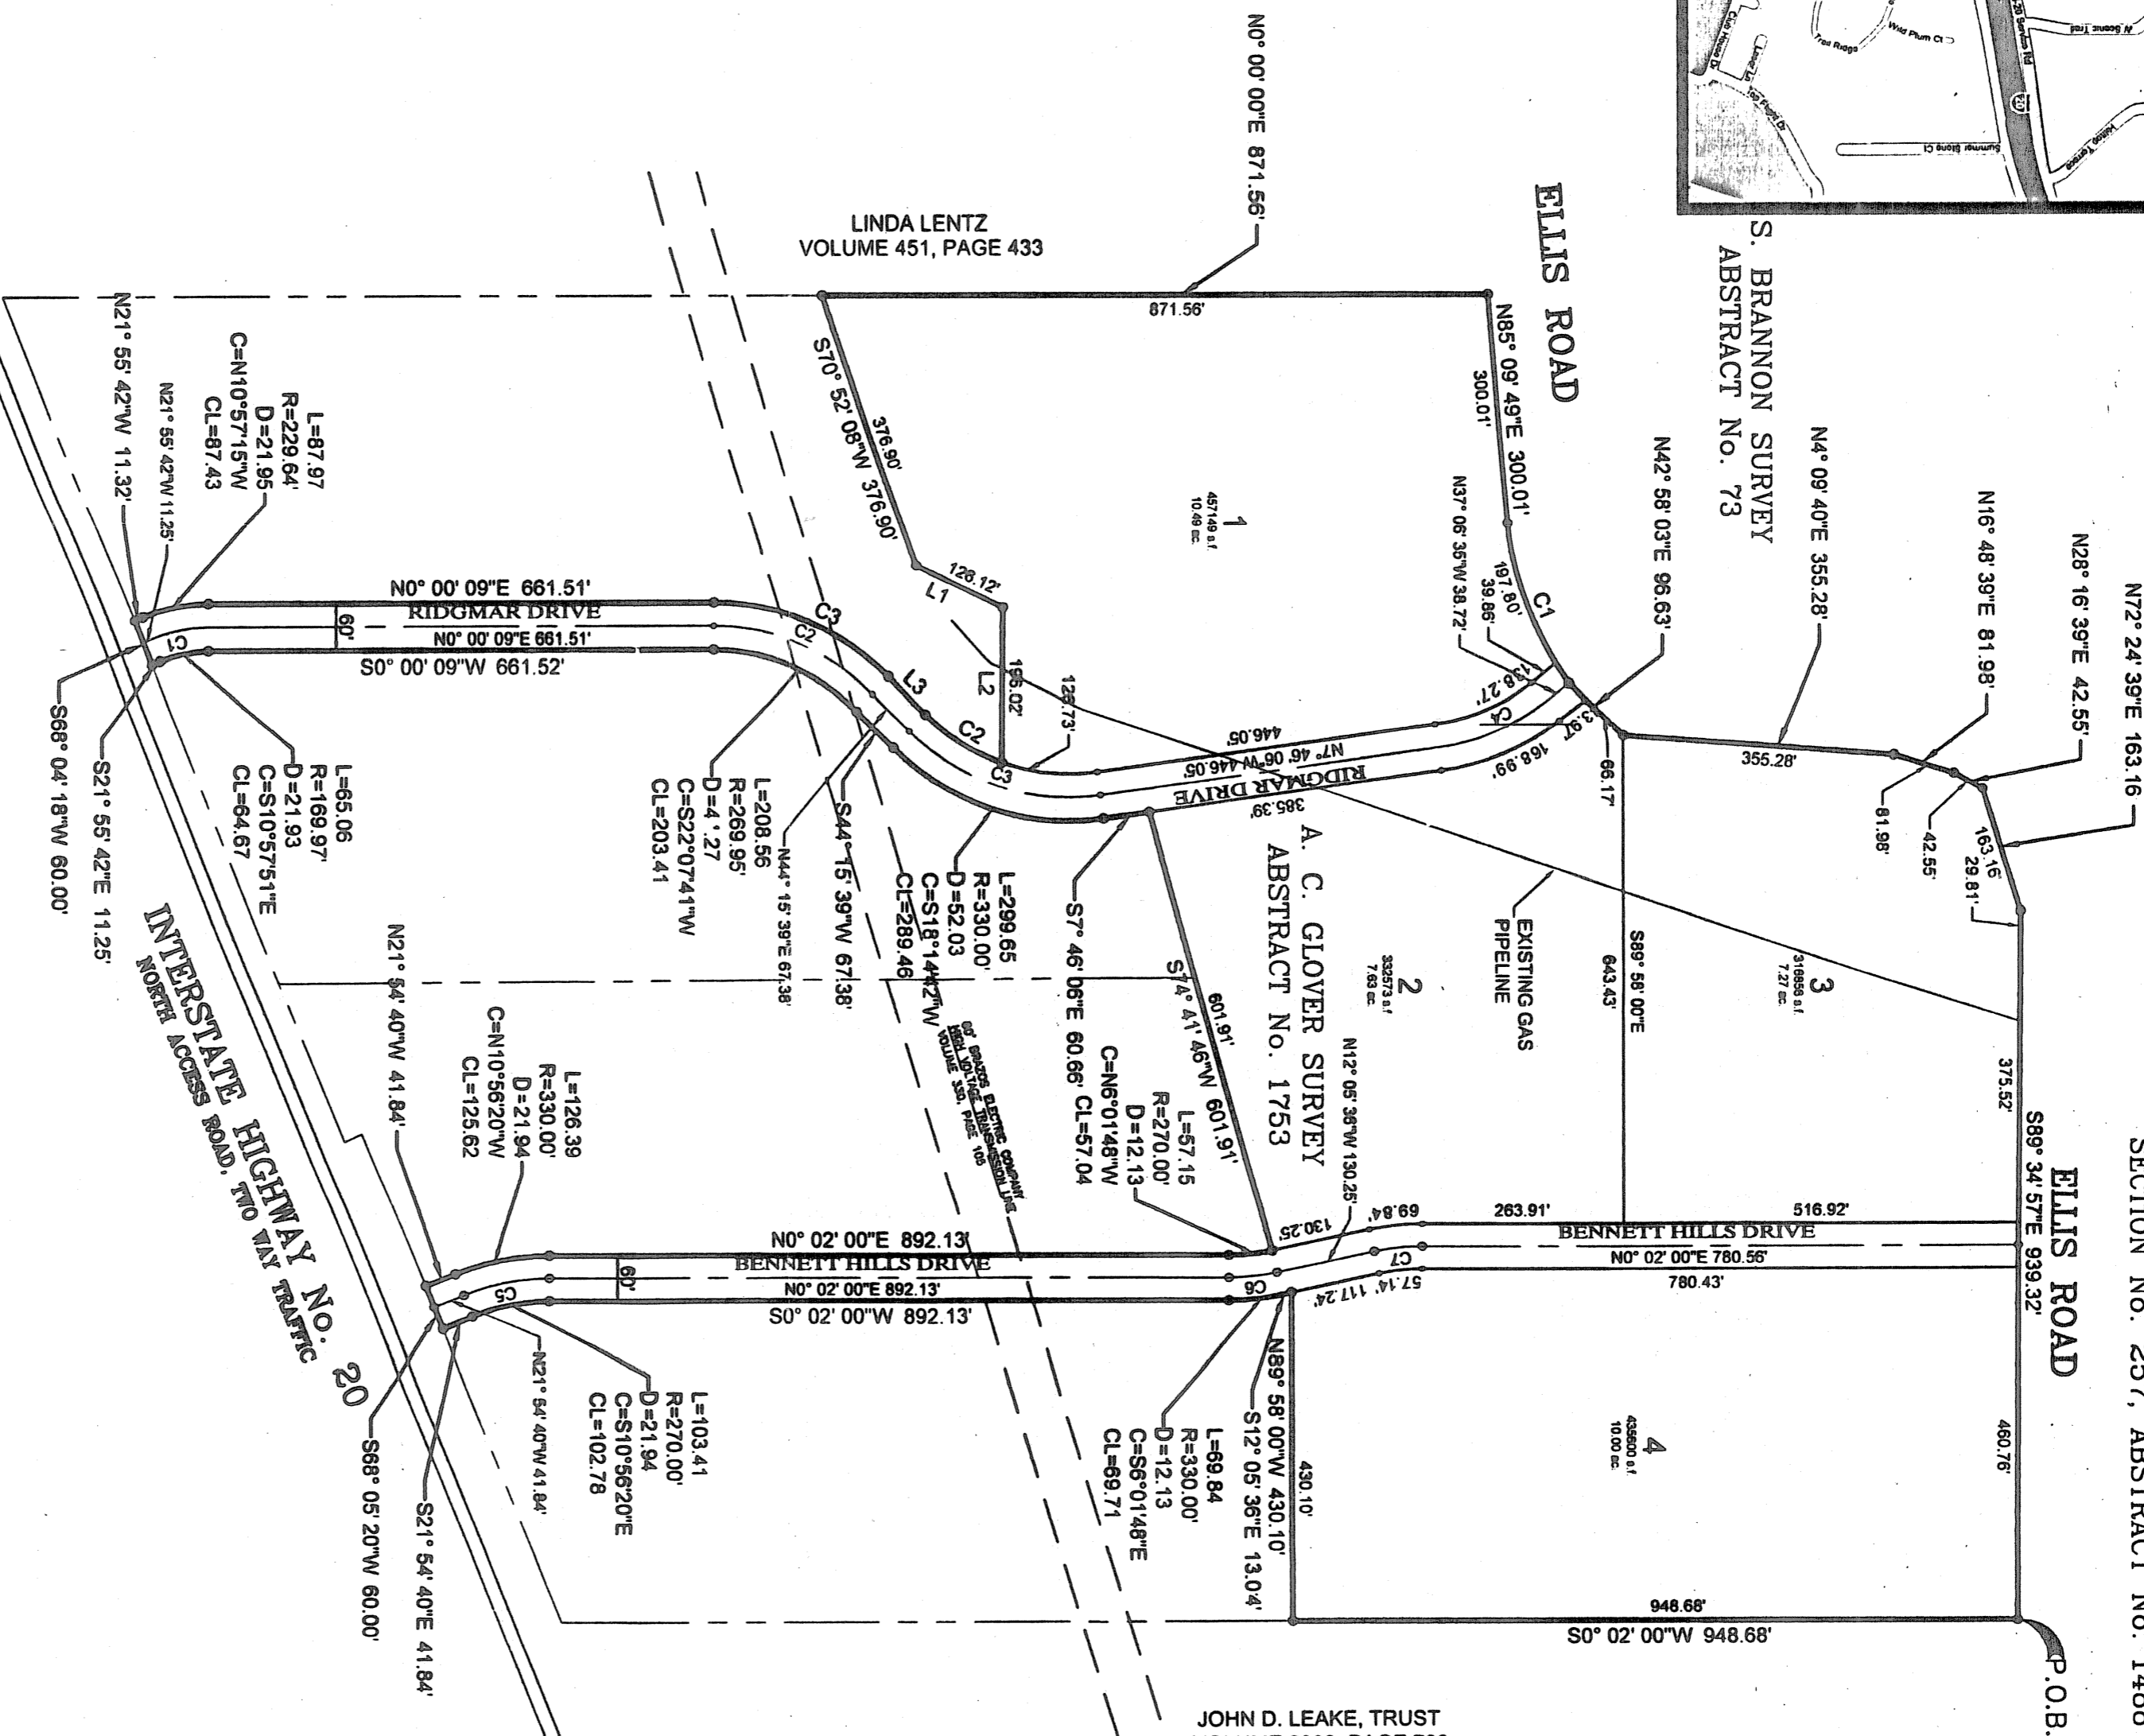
N0° 00' 00"E 871.56'

LINDA LENTZ
VOLUME 451, PAGE 433

871.56'

ELLIS ROAD

S. BRANNON SURVEY
ABSTRACT No. 73

N85° 09' 49"E 300.01'
300.01'

S70° 52' 08"W 376.90'
376.90'

1
457149 s.f.
10.49 ac.

N37° 06' 35"W 38.72'
197.80'
39.86'
C1

N42° 58' 03"E 96.63'

N4° 09' 40"E 355.28'

N16° 48' 39"E 81.98'

N28° 16' 39"E 42.55'

N72° 24' 39"E 163.16

N21° 55' 42"W 11.32'
N21° 55' 42"W 11.25'
L=87.97
R=229.64'
D=21.95
C=N10°57'15"W
CL=87.43

128.12'
L1
C3
C2
L2
196.02'
126.73'
L3
C2
C3

N0° 00' 09"E 661.51'
RIDGMAR DRIVE
60'
N0° 00' 09"E 661.51'
C1
S0° 00' 09"W 661.52'

138.27'
C4
3.97'
446.05'
N7° 46' 06"W 446.05'
RIDGMAR DRIVE
168.99'
385.39'
66.17'
355.28'
81.98'
42.55'
163.16
29.81'

S68° 04' 18"W 60.00'
S21° 55' 42"E 11.25'
L=65.06
R=169.97'
D=21.93
C=S10°57'51"E
CL=64.67

L=208.56
R=269.95'
D=4 '.27
C=S22°07'41"W
CL=203.41

N44° 15' 39"E 67.38'
S44° 15' 39"W 67.38'
CL=289.46
C=S18°14'42"W
D=52.03
R=330.00'
L=299.65

S7° 46' 06"E 60.66' CL=57.04

A. C. GLOVER SURVEY
ABSTRACT No. 1753

EXISTING GAS
PIPELINE

S89° 58' 00"E
643.43'

3
316856 s.f.
7.27 ac.

2
332573 s.f.
7.63 ac.

S74° 41' 46"W 601.91'
601.91'

60' BRAZOS ELECTRIC COMPANY
HIGH VOLTAGE TRANSMISSION LINE
VOLUME 350, PAGE 105

INTERSTATE HIGHWAY No. 20
NORTH ACCESS ROAD, TWO WAY TRAFFIC

N21° 54' 40"W 41.84'
L=126.39
R=330.00'
D=21.94
C=N10°56'20"W
CL=125.62

L=57.15
R=270.00'
D=12.13
C=N6°01'48"W

N12° 05' 36"W 130.25'
130.25'
69.84'
263.91'
516.92'
375.52'
S89° 34' 57"E 939.32'

ELLIS ROAD

SECTION No. 257, ABSTRACT No. 1488

N0° 02' 00"E 892.13'
BENNETT HILLS DRIVE
60'
N0° 02' 00"E 892.13'
C5
S0° 02' 00"W 892.13'
C6
C7
57.14' 117.24'
BENNETT HILLS DRIVE
N0° 02' 00"E 780.56'
780.43'

N21° 54' 40"W 41.84'
L=103.41
R=270.00'
D=21.94
C=S10°56'20"E
CL=102.78

S68° 05' 20"W 60.00'
S21° 54' 40"E 41.84'

L=69.84
R=330.00'
D=12.13
C=S6°01'48"E
CL=69.71

N89° 58' 00"W 430.10'
S12° 05' 36"E 13.04'
430.10'

4
435600 s.f.
10.00 ac.

460.76'

948.68'
S0° 02' 00"W 948.68'

P.O.B.

JOHN D. LEAKE, TRUST
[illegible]